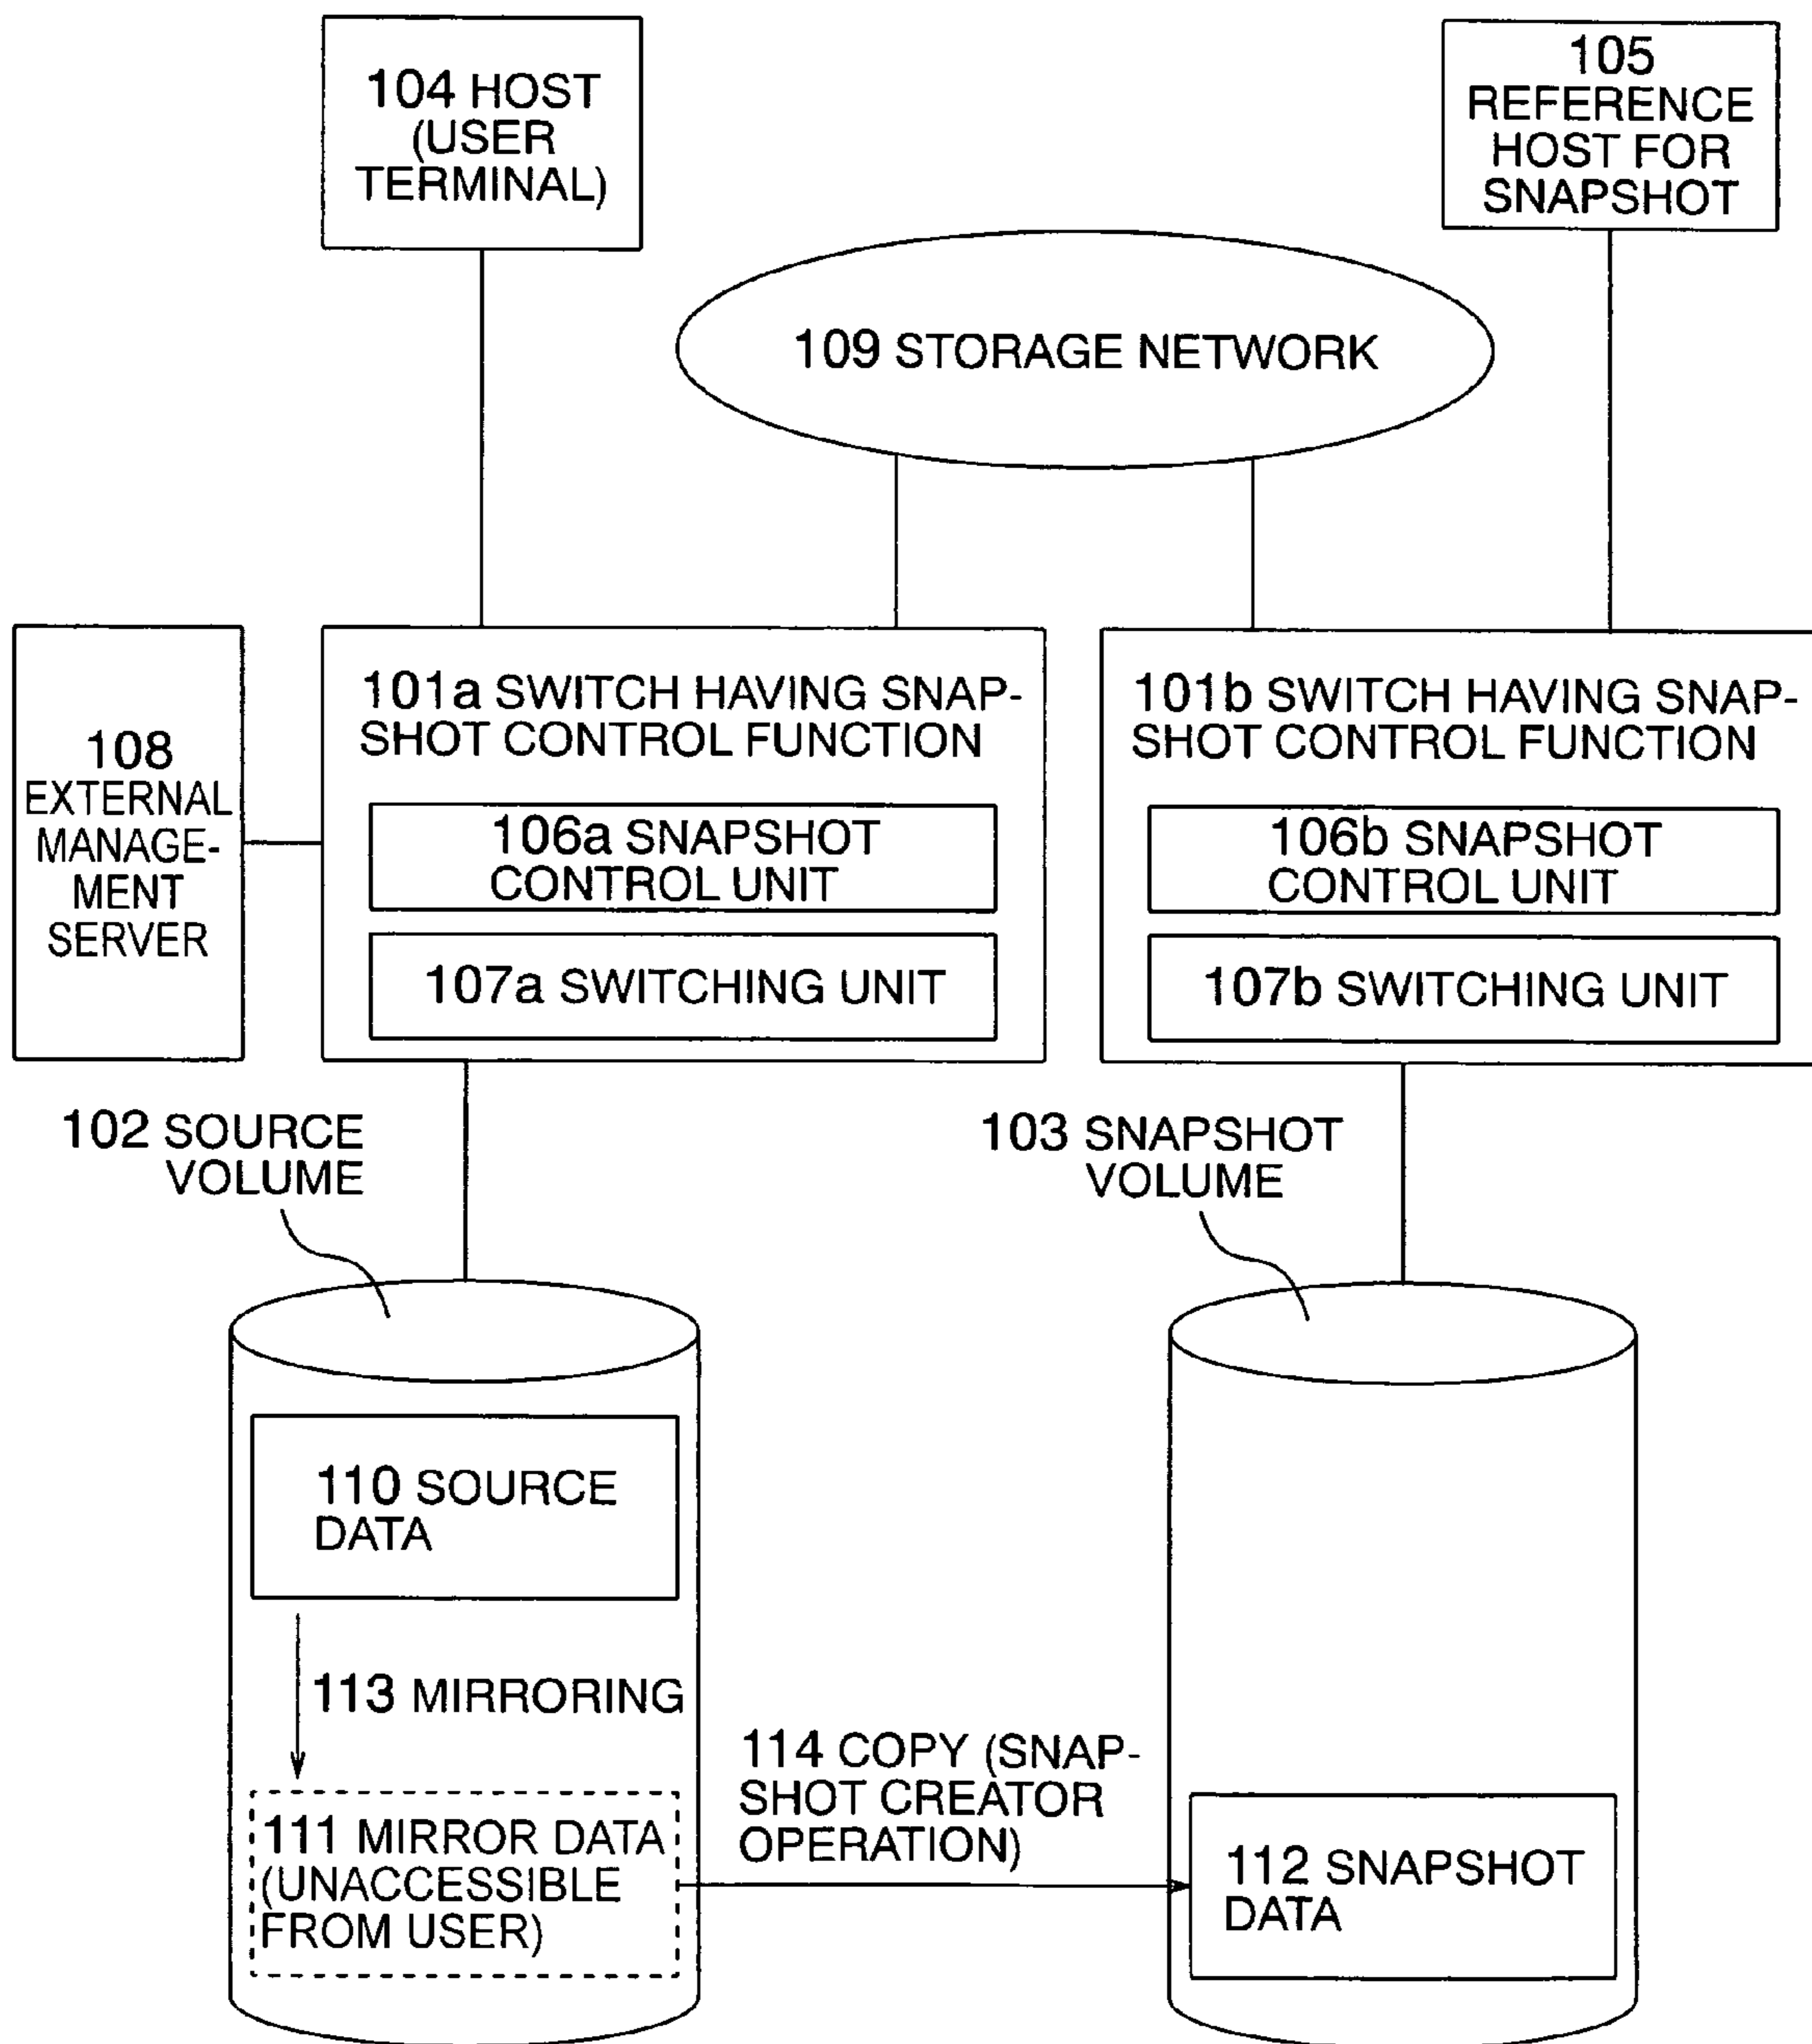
104 HOST (USER TERMINAL)

105 REFERENCE HOST FOR SNAPSHOT

109 STORAGE NETWORK

108 EXTERNAL MANAGEMENT SERVER

101a SWITCH HAVING SNAPSHOT CONTROL FUNCTION

106a SNAPSHOT CONTROL UNIT

107a SWITCHING UNIT

101b SWITCH HAVING SNAPSHOT CONTROL FUNCTION

106b SNAPSHOT CONTROL UNIT

107b SWITCHING UNIT

102 SOURCE VOLUME

103 SNAPSHOT VOLUME

110 SOURCE DATA

113 MIRRORING

111 MIRROR DATA (UNACCESSIBLE FROM USER)

114 COPY (SNAPSHOT CREATOR OPERATION)

112 SNAPSHOT DATA